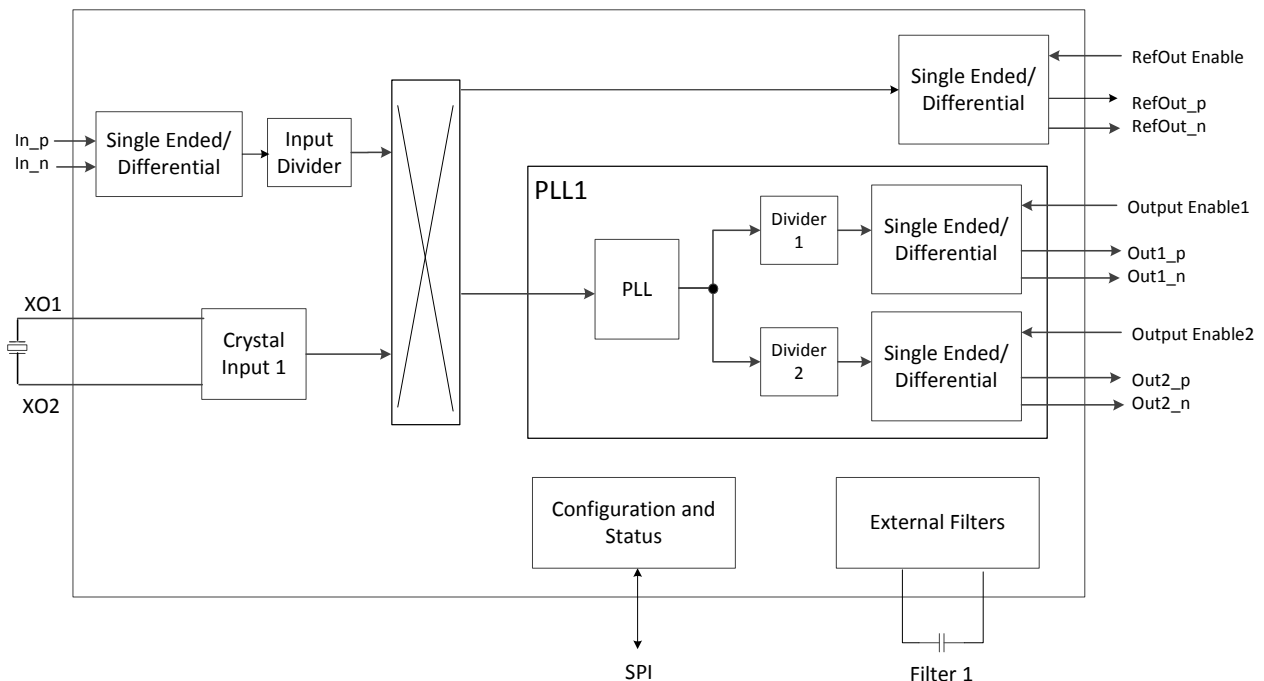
RefOut Enable

Single Ended/ Differential

RefOut_p

RefOut_n

In_p

In_n

Single Ended/ Differential

Input Divider

PLL1

Divider 1

Single Ended/ Differential

Output Enable1

Out1_p

Out1_n

XO1

Crystal Input 1

PLL

XO2

Divider 2

Single Ended/ Differential

Output Enable2

Out2_p

Out2_n

Configuration and Status

External Filters

SPI

Filter 1